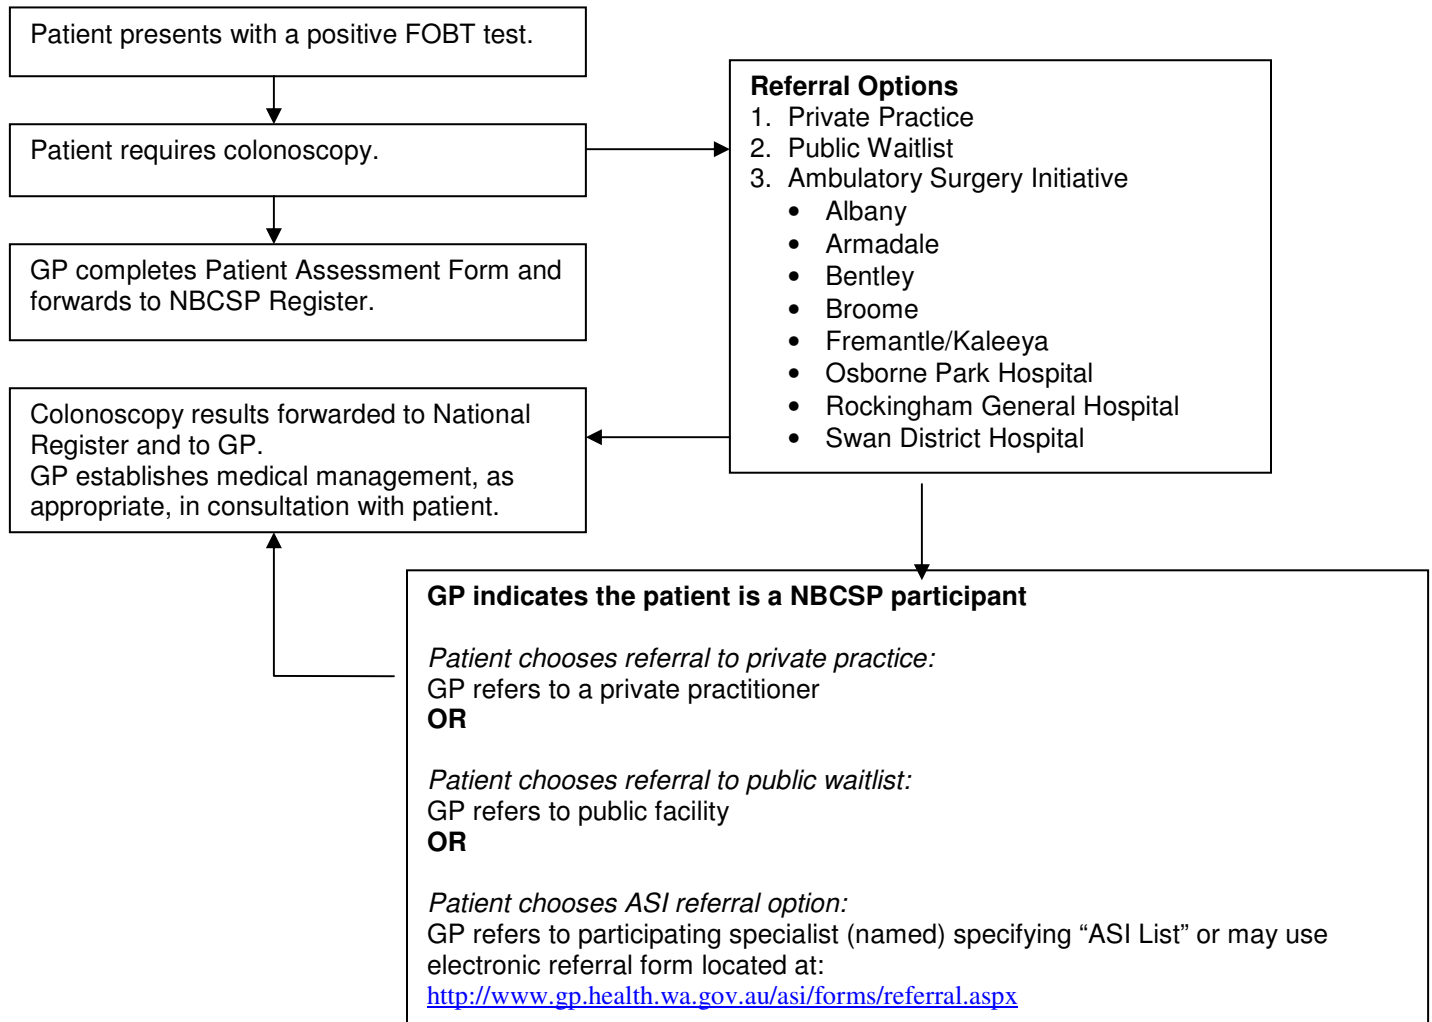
Patient presents with a positive FOBT test.

Patient requires colonoscopy.

GP completes Patient Assessment Form and forwards to NBCSP Register.

Colonoscopy results forwarded to National Register and to GP.
GP establishes medical management, as appropriate, in consultation with patient.

**Referral Options**
1. Private Practice
2. Public Waitlist
3. Ambulatory Surgery Initiative
- Albany
- Armadale
- Bentley
- Broome
- Fremantle/Kaleeya
- Osborne Park Hospital
- Rockingham General Hospital
- Swan District Hospital

**GP indicates the patient is a NBCSP participant**

*Patient chooses referral to private practice:*
GP refers to a private practitioner
**OR**

*Patient chooses referral to public waitlist:*
GP refers to public facility
**OR**

*Patient chooses ASI referral option:*
GP refers to participating specialist (named) specifying “ASI List” or may use electronic referral form located at:
http://www.gp.health.wa.gov.au/asi/forms/referral.aspx